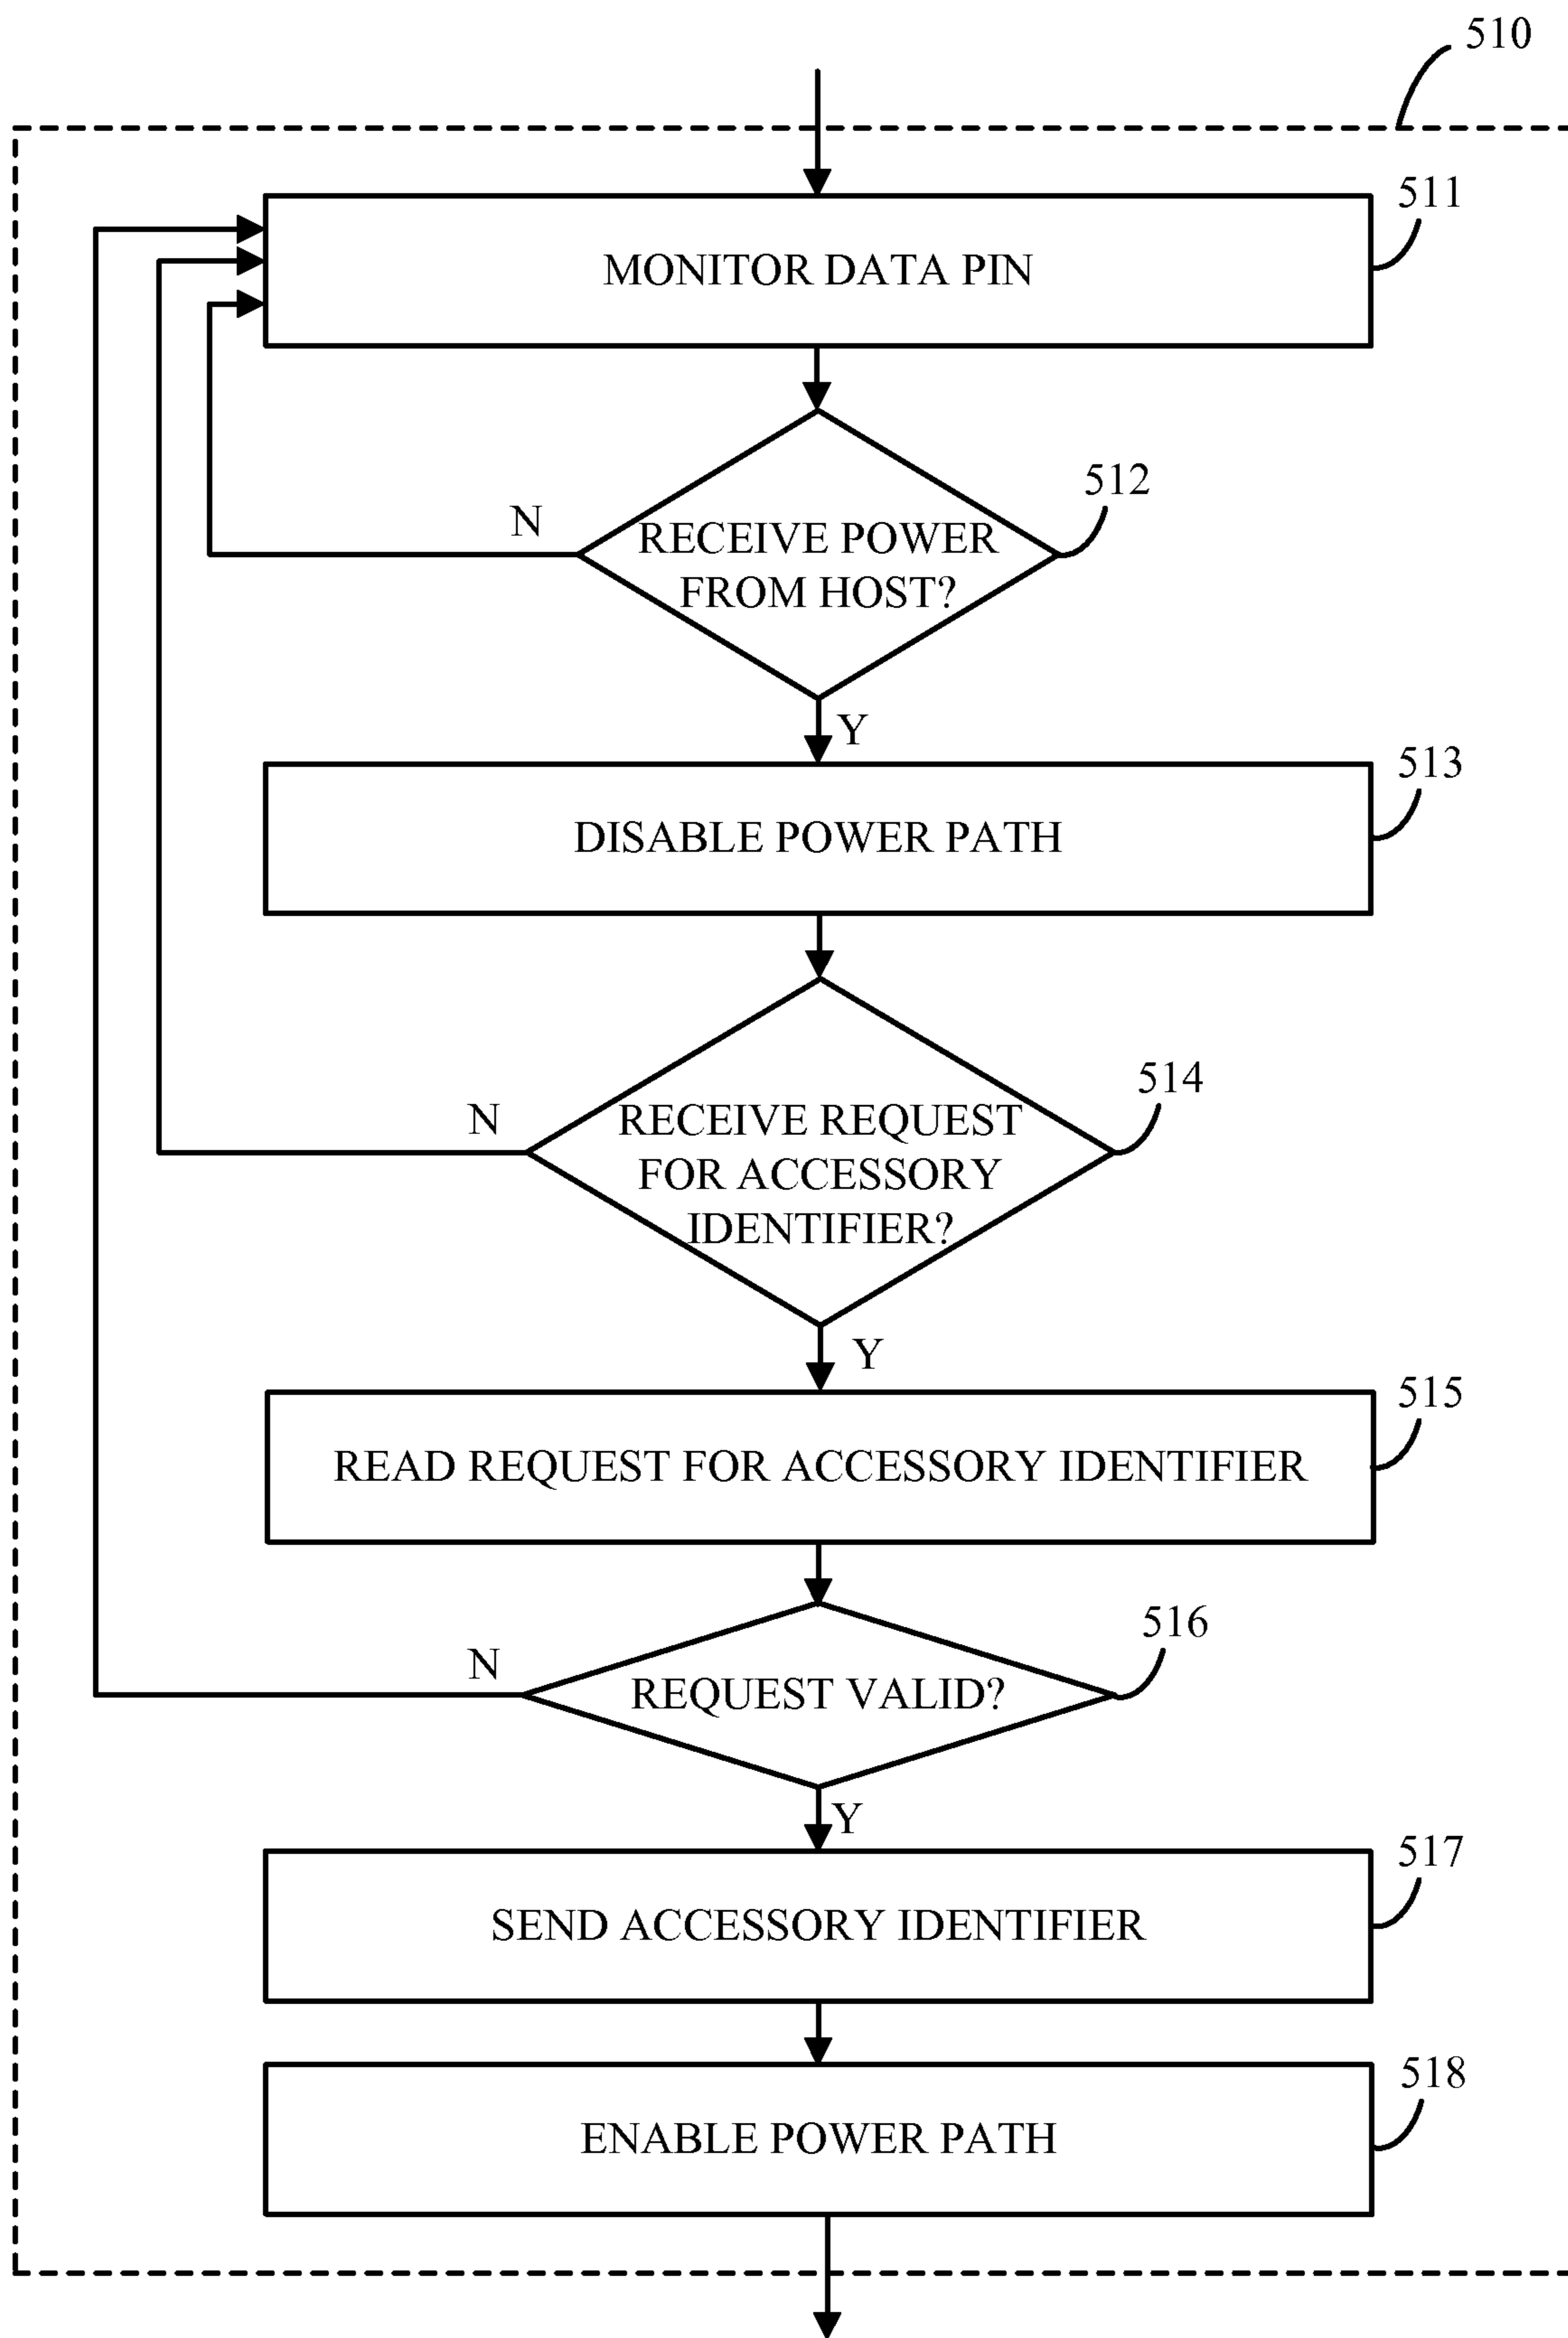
510

MONITOR DATA PIN

511

N

RECEIVE POWER FROM HOST?

512

Y

DISABLE POWER PATH

513

N

RECEIVE REQUEST FOR ACCESSORY IDENTIFIER?

514

Y

READ REQUEST FOR ACCESSORY IDENTIFIER

515

N

REQUEST VALID?

516

Y

SEND ACCESSORY IDENTIFIER

517

ENABLE POWER PATH

518